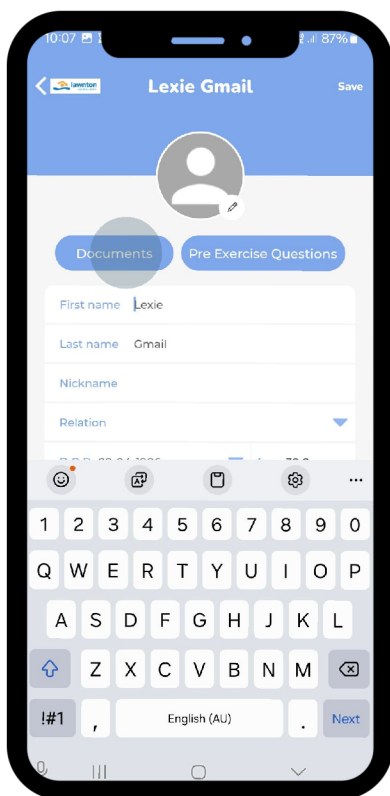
10:07

87%

lawnton

Lexie Gmail

Save

Documents

Pre Exercise Questions

First name Lexie

Last name Gmail

Nickname

Relation

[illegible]

1 2 3 4 5 6 7 8 9 0

Q W E R T Y U I O P

A S D F G H J K L

Z X C V B N M

!#1 , English (AU) . Next